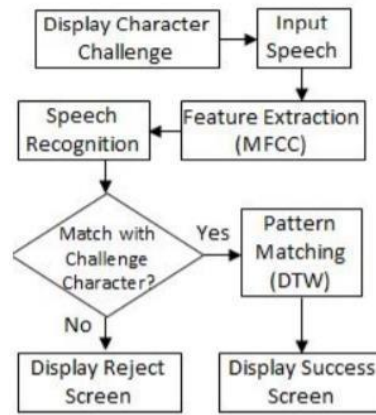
Display Character Challenge

Input Speech

Feature Extraction (MFCC)

Speech Recognition

Match with Challenge Character?

Yes

Pattern Matching (DTW)

No

Display Reject Screen

Display Success Screen